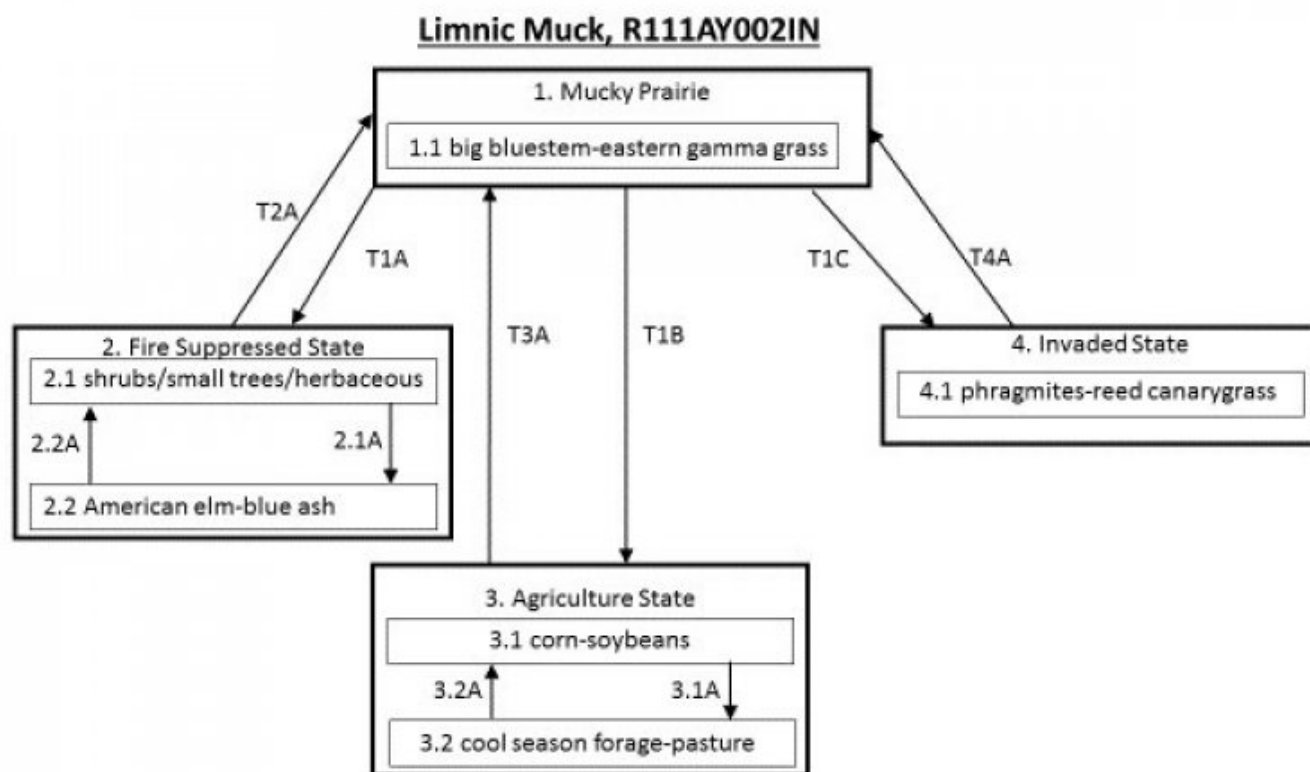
Limnic Muck, R111AY002IN

1. Mucky Prairie

1.1 big bluestem-eastern gamma grass

T2A

T1A

T3A

T1B

T1C

T4A

2. Fire Suppressed State

2.1 shrubs/small trees/herbaceous

2.2A

2.1A

2.2 American elm-blue ash

4. Invaded State

4.1 phragmites-reed canarygrass

3. Agriculture State

3.1 corn-soybeans

3.2A

3.1A

3.2 cool season forage-pasture